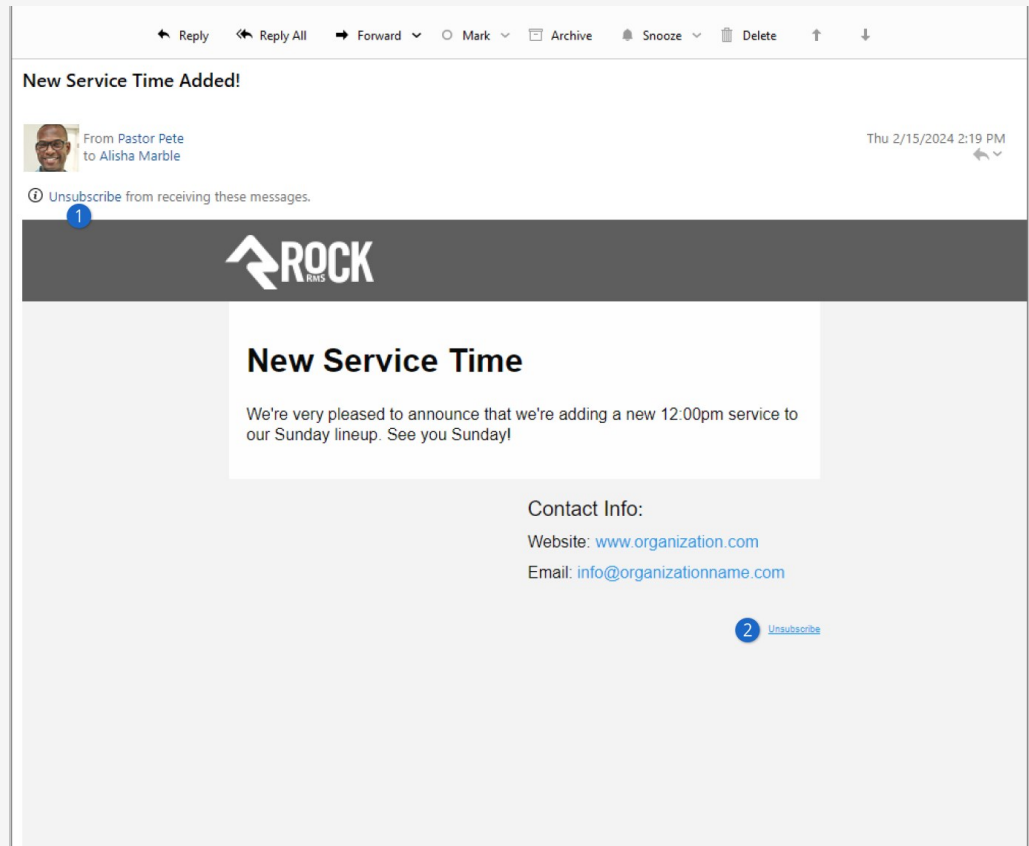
Reply Reply All Forward Mark Archive Snooze Delete

New Service Time Added!

From Pastor Pete
to Alisha Marble

Thu 2/15/2024 2:19 PM

Unsubscribe from receiving these messages.

1

ROCK RMS

New Service Time

We're very pleased to announce that we're adding a new 12:00pm service to our Sunday lineup. See you Sunday!

Contact Info:

Website: www.organization.com

Email: info@organizationname.com

2 Unsubscribe